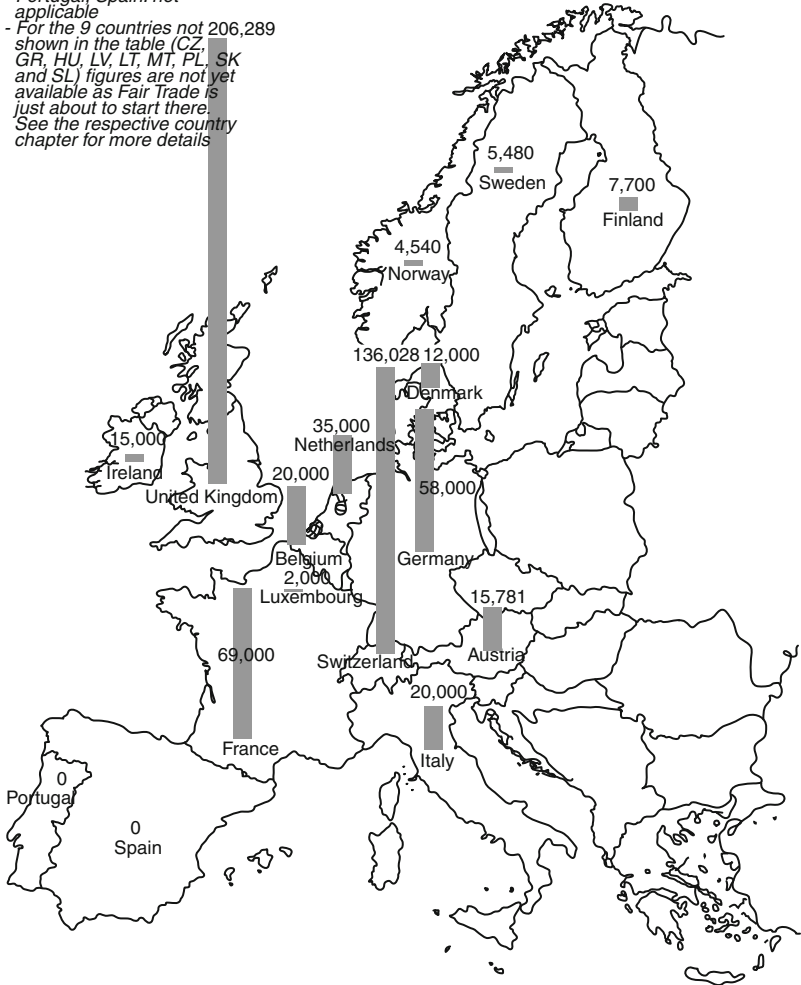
Portugal, Spain: not applicable
- For the 9 countries not shown in the table (CZ, GR, HU, LV, LT, MT, PL, SK and SL) figures are not yet available as Fair Trade is just about to start there. See the respective country chapter for more details

206,289
United Kingdom

5,480
Sweden

7,700
Finland

4,540
Norway

136,028
Switzerland

12,000
Denmark

35,000
Netherlands

15,000
Ireland

20,000
Belgium

58,000
Germany

2,000
Luxembourg

15,781
Austria

69,000
France

20,000
Italy

0
Portugal

0
Spain